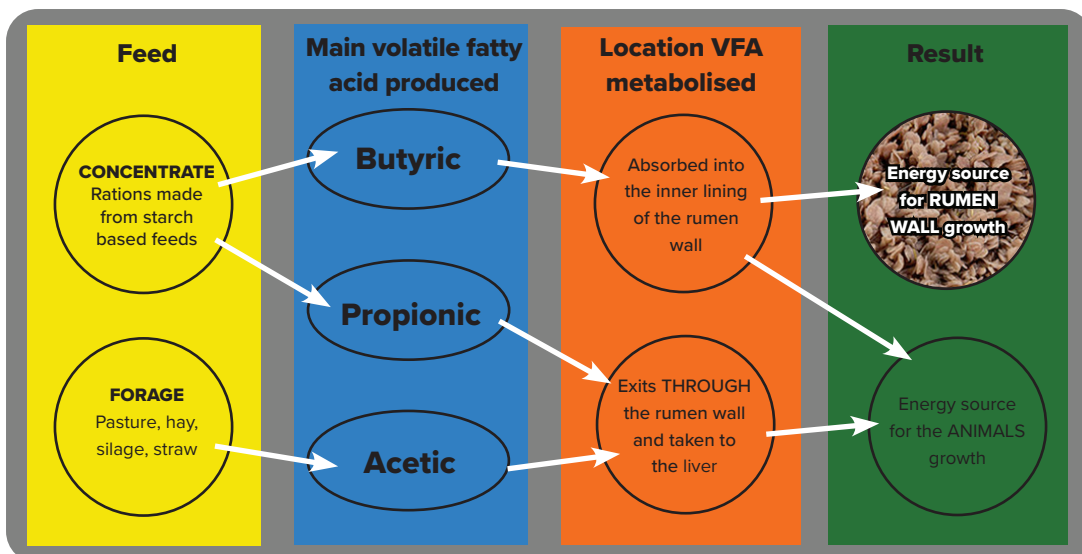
Feed

CONCENTRATE
Rations made from starch based feeds

FORAGE
Pasture, hay, silage, straw

Main volatile fatty acid produced

Butyric

Propionic

Acetic

Location VFA metabolised

Absorbed into the inner lining of the rumen wall

Exits THROUGH the rumen wall and taken to the liver

Result

Energy source for RUMEN WALL growth

Energy source for the ANIMALS growth